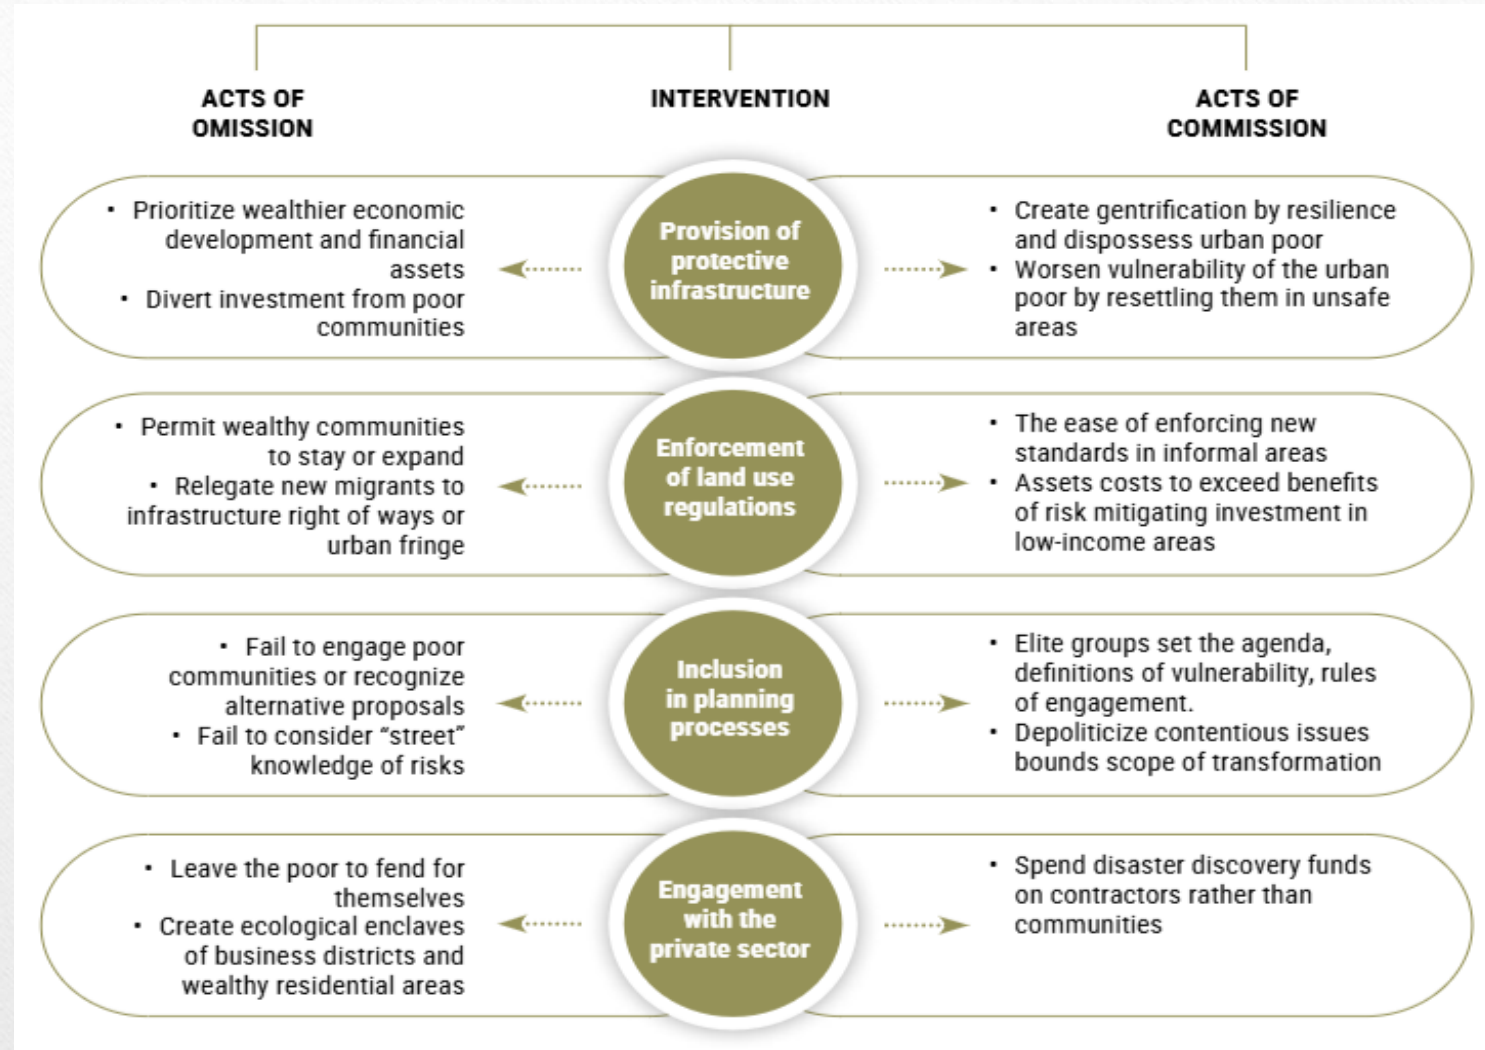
ACTS OF OMISSION

INTERVENTION

ACTS OF COMMISSION

• Prioritize wealthier economic development and financial assets
• Divert investment from poor communities

Provision of protective infrastructure

• Create gentrification by resilience and dispossess urban poor
• Worsen vulnerability of the urban poor by resettling them in unsafe areas

• Permit wealthy communities to stay or expand
• Relegate new migrants to infrastructure right of ways or urban fringe

Enforcement of land use regulations

• The ease of enforcing new standards in informal areas
• Assets costs to exceed benefits of risk mitigating investment in low-income areas

• Fail to engage poor communities or recognize alternative proposals
• Fail to consider "street" knowledge of risks

Inclusion in planning processes

• Elite groups set the agenda, definitions of vulnerability, rules of engagement.
• Depoliticize contentious issues bounds scope of transformation

• Leave the poor to fend for themselves
• Create ecological enclaves of business districts and wealthy residential areas

Engagement with the private sector

• Spend disaster discovery funds on contractors rather than communities